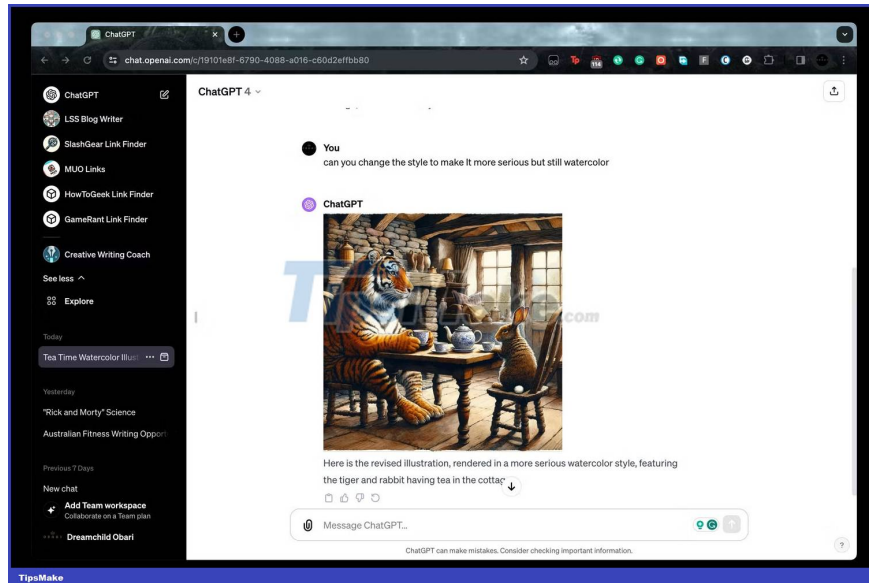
ChatGPT

chat.openai.com/c/19101e8f-6790-4088-a016-c60d2effbb80

ChatGPT
LSS Blog Writer
SlashGear Link Finder
MUO Links
HowToGeek Link Finder
GameRant Link Finder
Creative Writing Coach
See less
Explore

Today
Tea Time Watercolor Illust

Yesterday
"Rick and Morty" Science
Australian Fitness Writing Opport

Previous 7 Days
New chat
Add Team workspace
Collaborate on a Team plan
Dreamchild Obari

ChatGPT 4

You
can you change the style to make it more serious but still watercolor

ChatGPT

Here is the revised illustration, rendered in a more serious watercolor style, featuring the tiger and rabbit having tea in the cottag

Message ChatGPT...

ChatGPT can make mistakes. Consider checking important information.

TipsMake